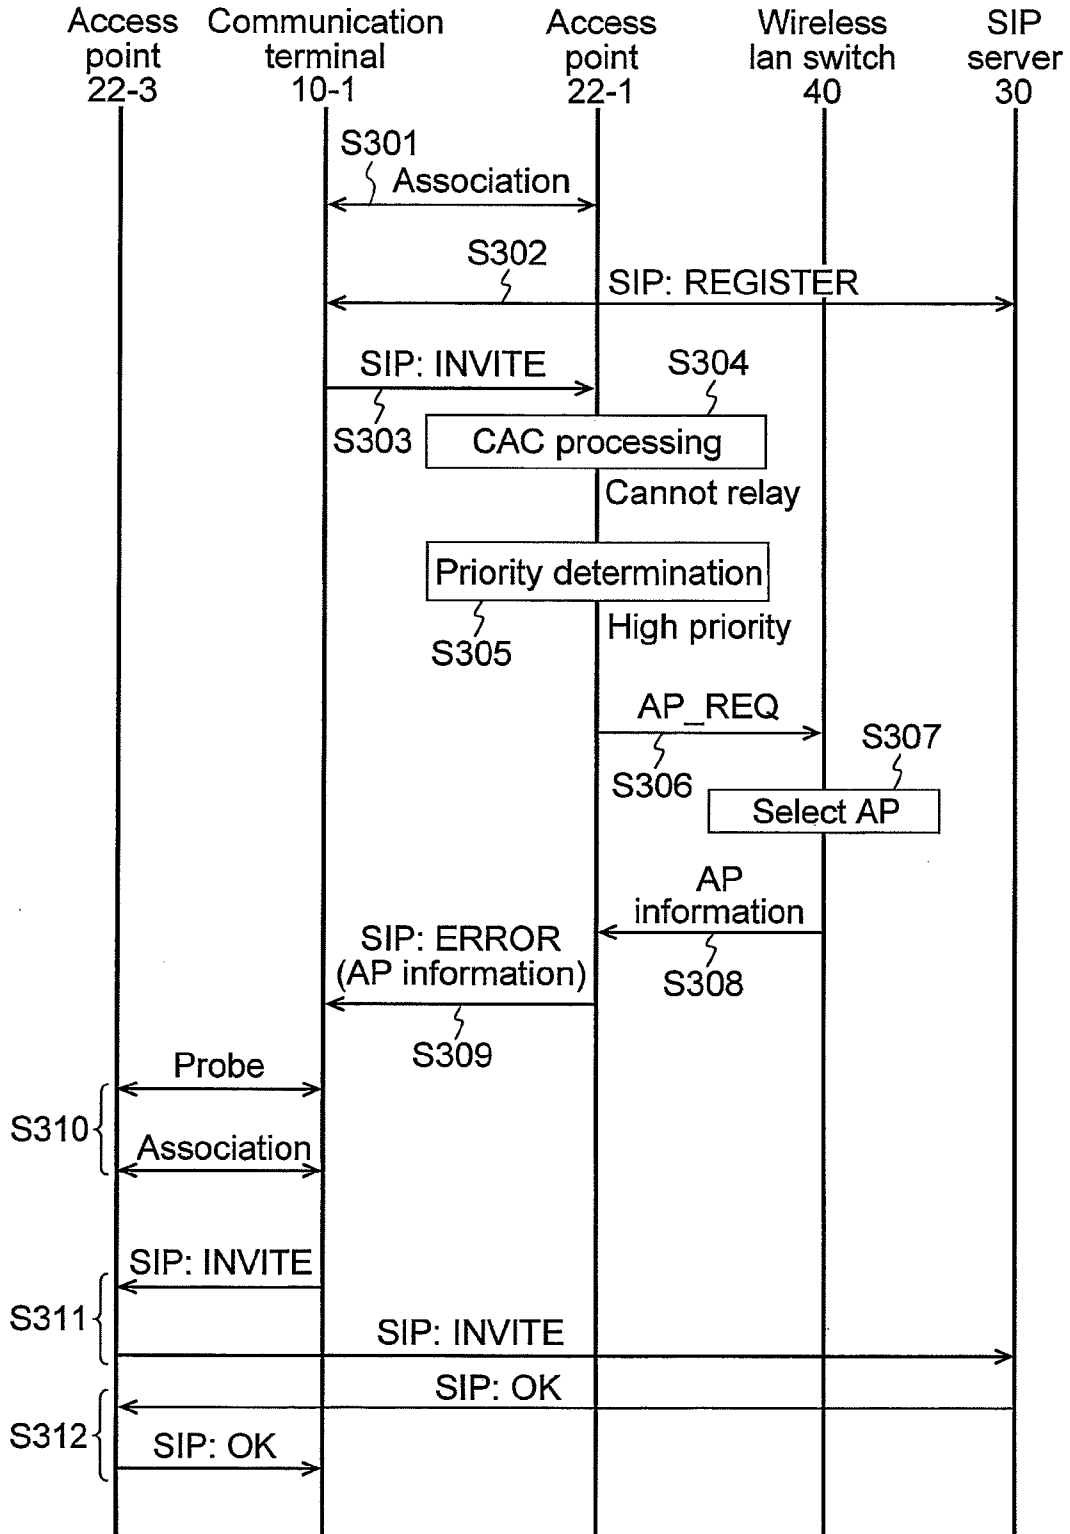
Access point 22-3

Communication terminal 10-1

Access point 22-1

Wireless lan switch 40

SIP server 30

S301
Association

S302
SIP: REGISTER

SIP: INVITE
S303

S304
CAC processing
Cannot relay

Priority determination
S305
High priority

AP_REQ
S306

S307
Select AP

AP information
S308

SIP: ERROR (AP information)
S309

Probe
S310
Association

SIP: INVITE
S311
SIP: INVITE

SIP: OK
S312
SIP: OK